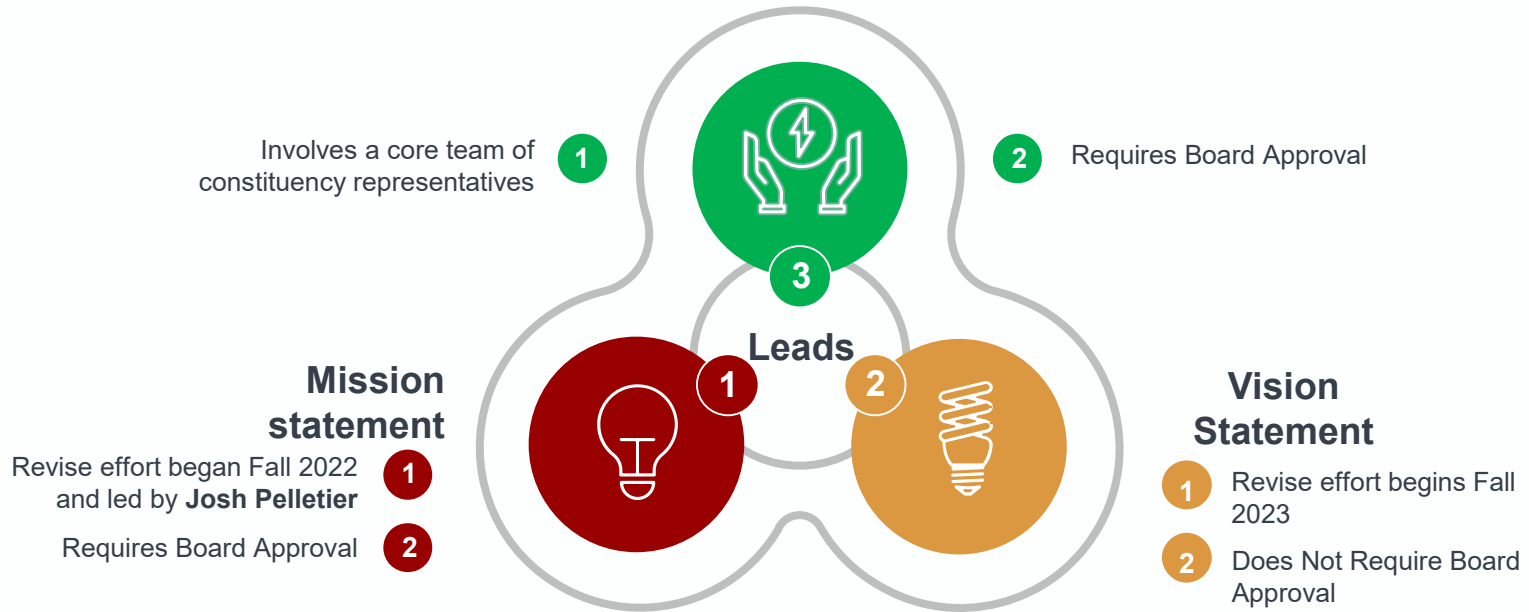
Involves a core team of constituency representatives 1

2 Requires Board Approval

3

Leads

Mission statement

1

2

Vision Statement

Revise effort began Fall 2022 and led by **Josh Pelletier** 1

Requires Board Approval 2

1 Revise effort begins Fall 2023

2 Does Not Require Board Approval